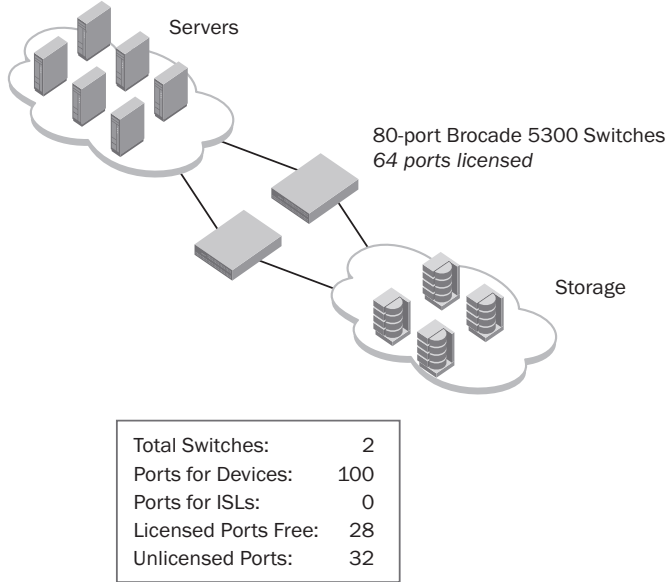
Servers

80-port Brocade 5300 Switches
*64 ports licensed*

Storage

| | |
|---|---|
| Total Switches: | 2 |
| Ports for Devices: | 100 |
| Ports for ISLs: | 0 |
| Licensed Ports Free: | 28 |
| Unlicensed Ports: | 32 |